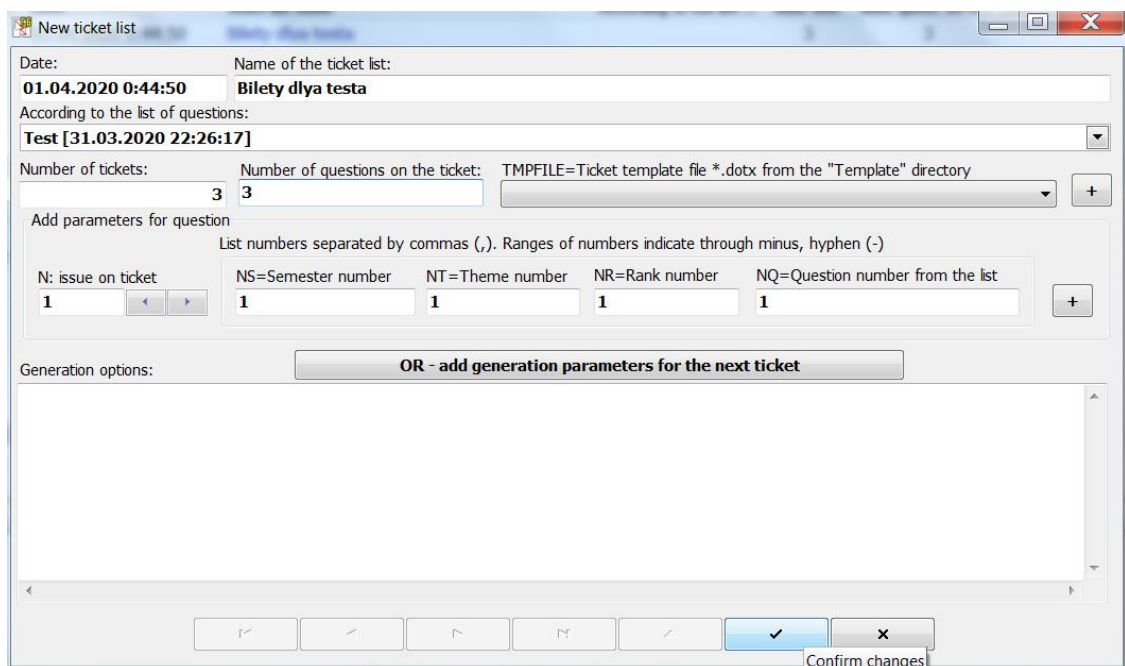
New ticket list

Date:
01.04.2020 0:44:50
Name of the ticket list:
Bilety dlya testa
According to the list of questions:
Test [31.03.2020 22:26:17]
Number of tickets:
3
Number of questions on the ticket:
3
TMPFILE=Ticket template file *.dotx from the "Template" directory
+
Add parameters for question
List numbers separated by commas (,). Ranges of numbers indicate through minus, hyphen (-)
N: issue on ticket
1
NS=Semester number
1
NT=Theme number
1
NR=Rank number
1
NQ=Question number from the list
1
+
Generation options:
OR - add generation parameters for the next ticket
✓
×
Confirm changes